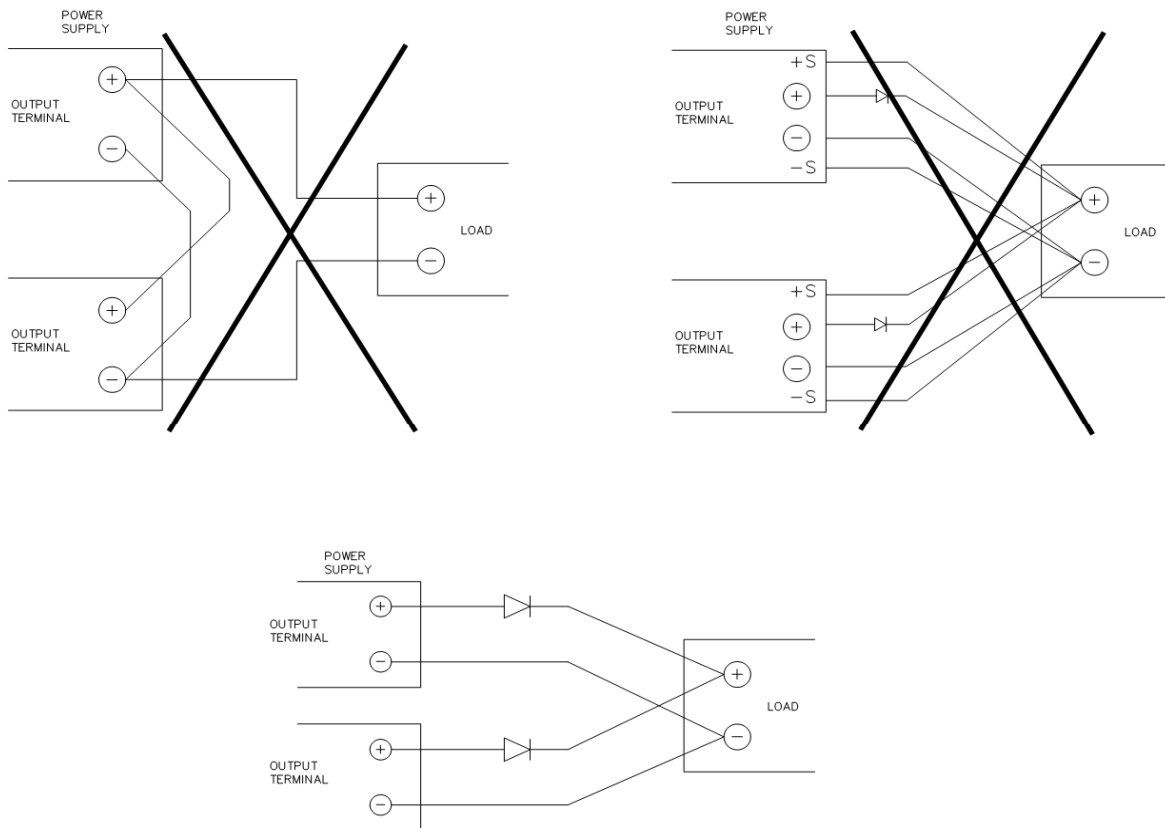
POWER SUPPLY

OUTPUT TERMINAL

+

−

OUTPUT TERMINAL

+

−

+

−

LOAD

POWER SUPPLY

OUTPUT TERMINAL

+S

+

−

−S

OUTPUT TERMINAL

+S

+

−

−S

+

−

LOAD

POWER SUPPLY

OUTPUT TERMINAL

+

−

OUTPUT TERMINAL

+

−

+

−

LOAD